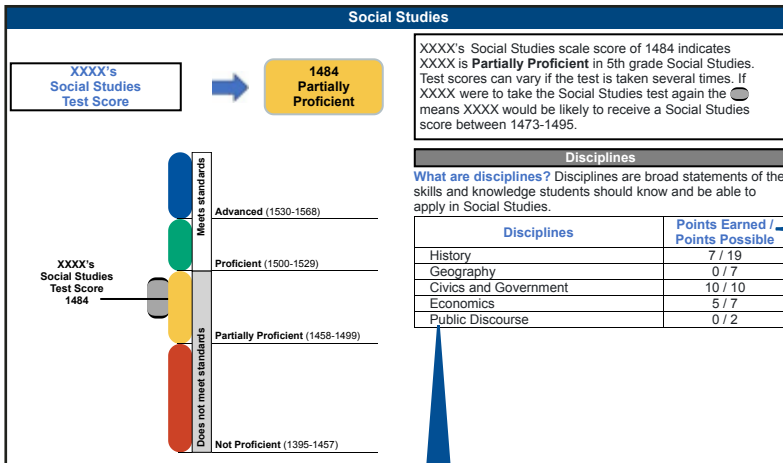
Social Studies

XXXX's Social Studies Test Score

1484 Partially Proficient

XXXX's Social Studies scale score of 1484 indicates XXXX is **Partially Proficient** in 5th grade Social Studies. Test scores can vary if the test is taken several times. If XXXX were to take the Social Studies test again the means XXXX would be likely to receive a Social Studies score between 1473-1495.

Meets standards

Advanced (1530-1568)

Proficient (1500-1529)

XXXX's Social Studies Test Score 1484

Does not meet standards

Partially Proficient (1458-1499)

Not Proficient (1395-1457)

Disciplines

**What are disciplines?** Disciplines are broad statements of the skills and knowledge students should know and be able to apply in Social Studies.

| Disciplines | Points Earned / Points Possible |
|---|---|
| History | 7 / 19 |
| Geography | 0 / 7 |
| Civics and Government | 10 / 10 |
| Economics | 5 / 7 |
| Public Discourse | 0 / 2 |